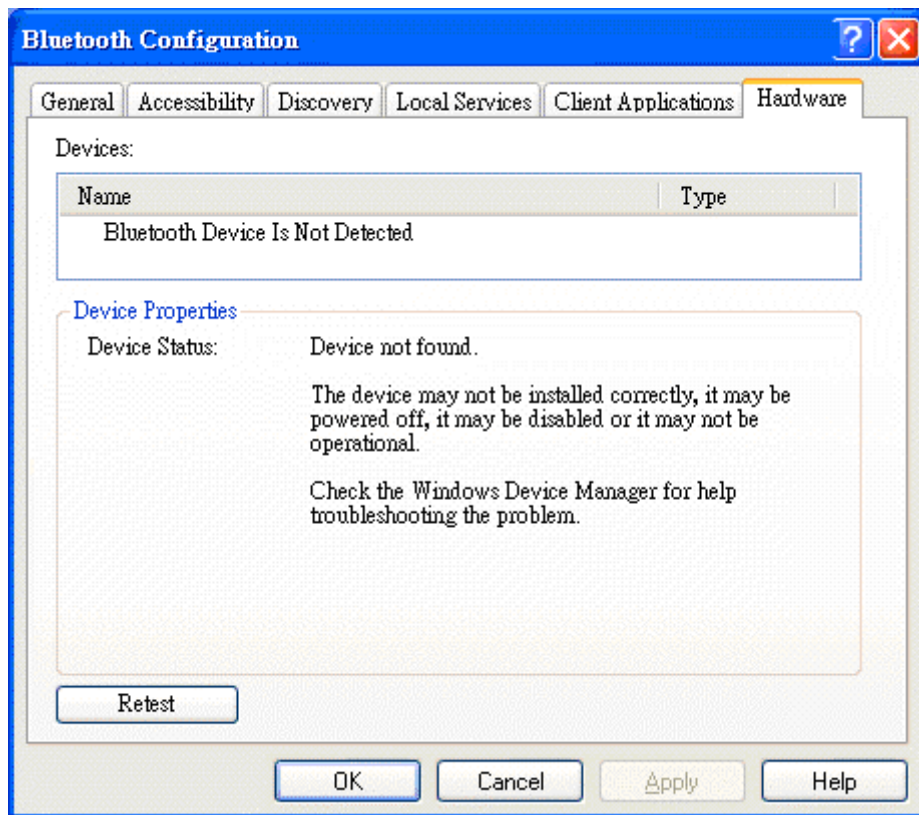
Bluetooth Configuration

General | Accessibility | Discovery | Local Services | Client Applications | Hardware

Devices:

| Name | Type |
|---|---|
| Bluetooth Device Is Not Detected | |

Device Properties

Device Status: Device not found.

The device may not be installed correctly, it may be powered off, it may be disabled or it may not be operational.

Check the Windows Device Manager for help troubleshooting the problem.

Retest

OK Cancel Apply Help